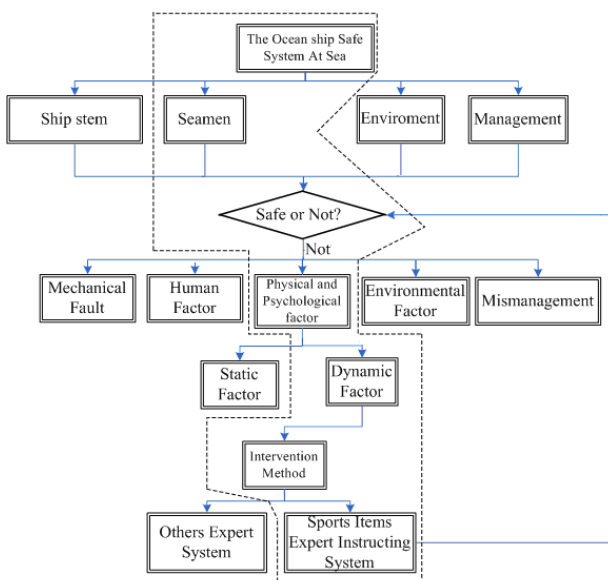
The Ocean ship Safe System At Sea

Ship stem

Seamen

Enviroment

Management

Safe or Not?

Not

Mechanical Fault

Human Factor

Physical and Psychological factor

Environmental Factor

Mismanagement

Static Factor

Dynamic Factor

Intervention Method

Others Expert System

Sports Items Expert Instructing System